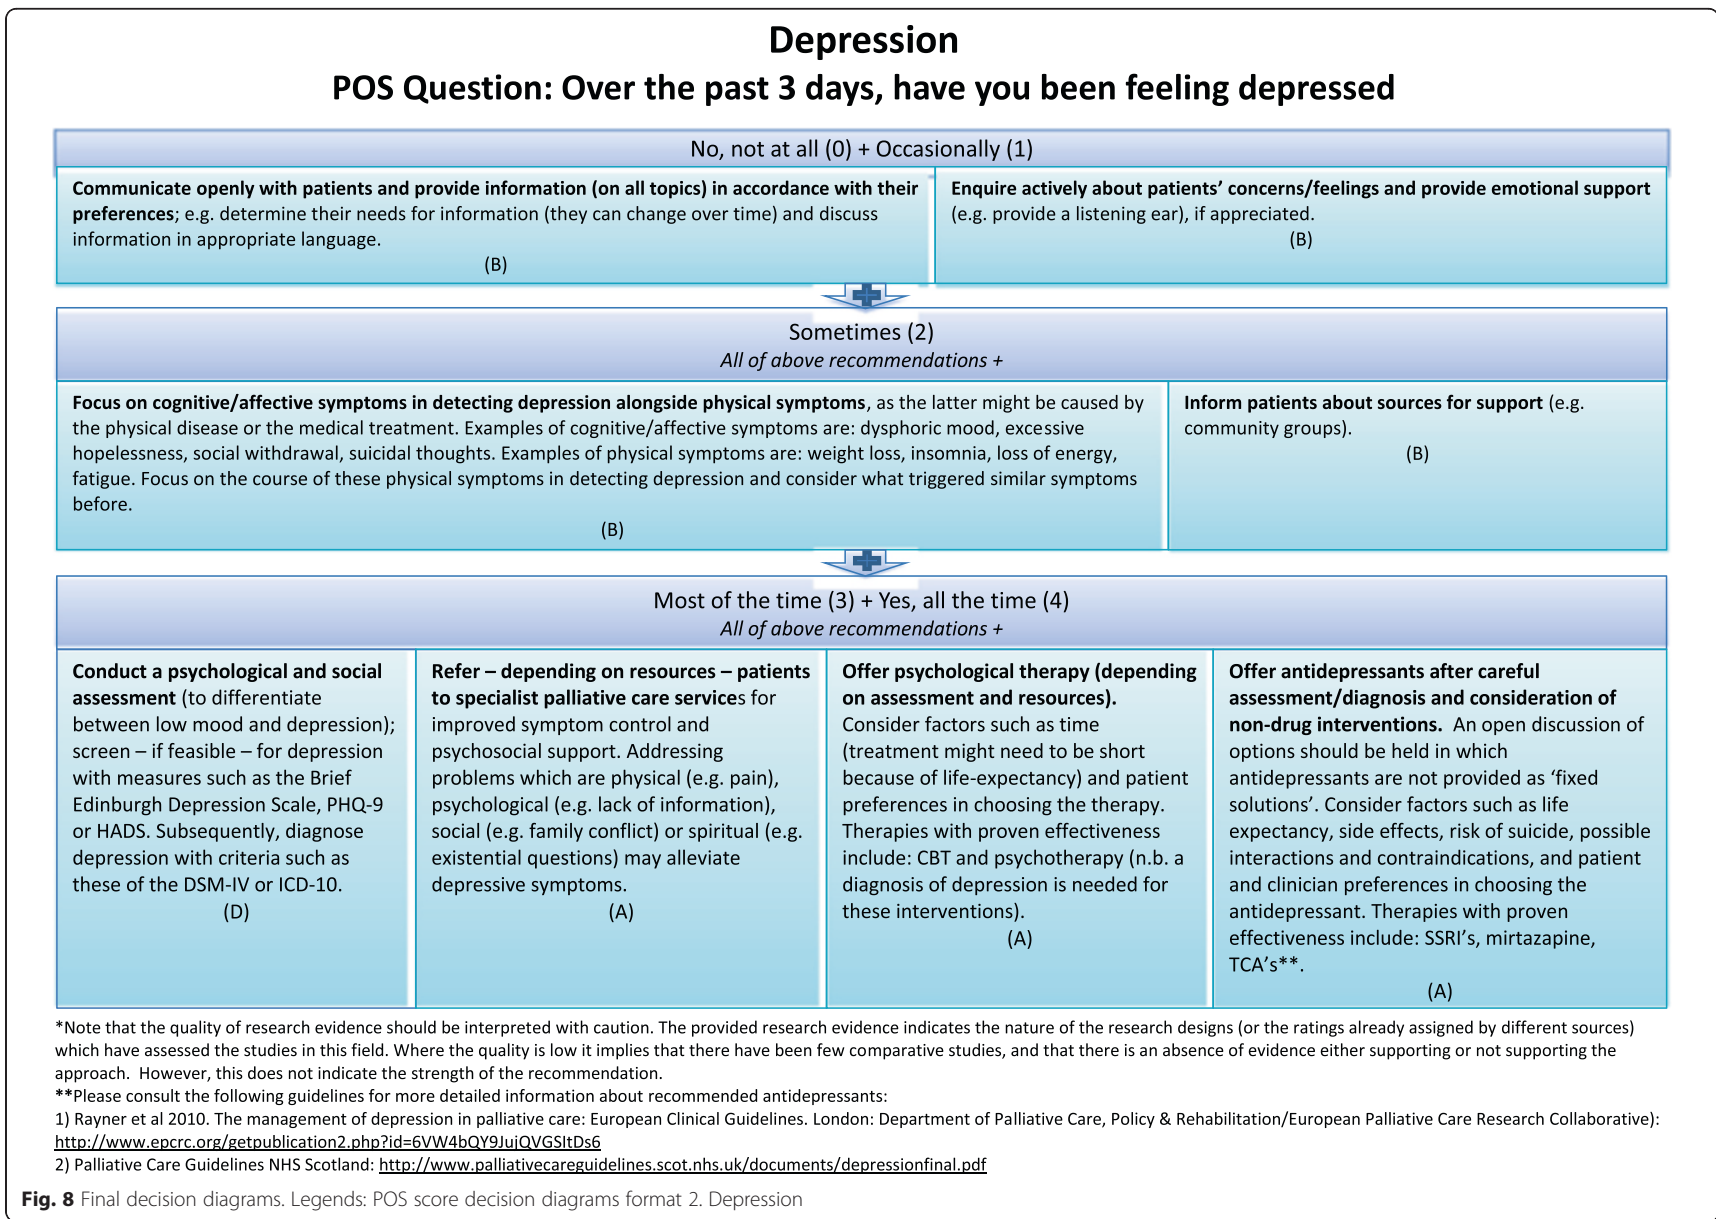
Depression
POS Question: Over the past 3 days, have you been feeling depressed

No, not at all (0) + Occasionally (1)

Communicate openly with patients and provide information (on all topics) in accordance with their preferences; e.g. determine their needs for information (they can change over time) and discuss information in appropriate language.
(B)

Enquire actively about patients' concerns/feelings and provide emotional support (e.g. provide a listening ear), if appreciated.
(B)

Sometimes (2)
All of above recommendations +

Focus on cognitive/affective symptoms in detecting depression alongside physical symptoms, as the latter might be caused by the physical disease or the medical treatment. Examples of cognitive/affective symptoms are: dysphoric mood, excessive hopelessness, social withdrawal, suicidal thoughts. Examples of physical symptoms are: weight loss, insomnia, loss of energy, fatigue. Focus on the course of these physical symptoms in detecting depression and consider what triggered similar symptoms before.
(B)

Inform patients about sources for support (e.g. community groups).
(B)

Most of the time (3) + Yes, all the time (4)
All of above recommendations +

Conduct a psychological and social assessment (to differentiate between low mood and depression); screen – if feasible – for depression with measures such as the Brief Edinburgh Depression Scale, PHQ-9 or HADS. Subsequently, diagnose depression with criteria such as these of the DSM-IV or ICD-10.
(D)

Refer – depending on resources – patients to specialist palliative care services for improved symptom control and psychosocial support. Addressing problems which are physical (e.g. pain), psychological (e.g. lack of information), social (e.g. family conflict) or spiritual (e.g. existential questions) may alleviate depressive symptoms.
(A)

Offer psychological therapy (depending on assessment and resources). Consider factors such as time (treatment might need to be short because of life-expectancy) and patient preferences in choosing the therapy. Therapies with proven effectiveness include: CBT and psychotherapy (n.b. a diagnosis of depression is needed for these interventions).
(A)

Offer antidepressants after careful assessment/diagnosis and consideration of non-drug interventions. An open discussion of options should be held in which antidepressants are not provided as 'fixed solutions'. Consider factors such as life expectancy, side effects, risk of suicide, possible interactions and contraindications, and patient and clinician preferences in choosing the antidepressant. Therapies with proven effectiveness include: SSRI's, mirtazapine, TCA's**.
(A)

*Note that the quality of research evidence should be interpreted with caution. The provided research evidence indicates the nature of the research designs (or the ratings already assigned by different sources) which have assessed the studies in this field. Where the quality is low it implies that there have been few comparative studies, and that there is an absence of evidence either supporting or not supporting the approach. However, this does not indicate the strength of the recommendation.
**Please consult the following guidelines for more detailed information about recommended antidepressants:
1) Rayner et al 2010. The management of depression in palliative care: European Clinical Guidelines. London: Department of Palliative Care, Policy & Rehabilitation/European Palliative Care Research Collaborative): http://www.epcrc.org/getpublication2.php?id=6VW4bQY9JujQVGSItDs6
2) Palliative Care Guidelines NHS Scotland: http://www.palliativecareguidelines.scot.nhs.uk/documents/depressionfinal.pdf

Fig. 8 Final decision diagrams. Legends: POS score decision diagrams format 2. Depression